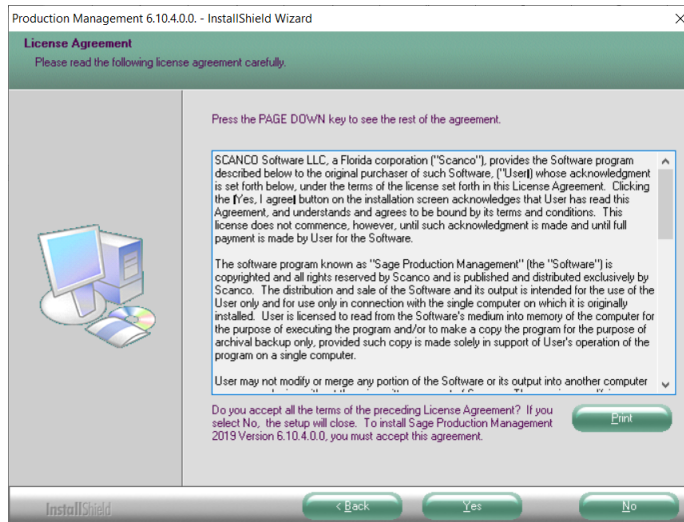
Production Management 6.10.4.0.0. - InstallShield Wizard

×

License Agreement

Please read the following license agreement carefully.

Press the PAGE DOWN key to see the rest of the agreement.

SCANCO Software LLC, a Florida corporation ("Scanco"), provides the Software program described below to the original purchaser of such Software, ("User") whose acknowledgment is set forth below, under the terms of the license set forth in this License Agreement. Clicking the "Yes, I agree" button on the installation screen acknowledges that User has read this Agreement, and understands and agrees to be bound by its terms and conditions. This license does not commence, however, until such acknowledgment is made and until full payment is made by User for the Software.

The software program known as "Sage Production Management" (the "Software") is copyrighted and all rights reserved by Scanco and is published and distributed exclusively by Scanco. The distribution and sale of the Software and its output is intended for the use of the User only and for use only in connection with the single computer on which it is originally installed. User is licensed to read from the Software's medium into memory of the computer for the purpose of executing the program and/or to make a copy the program for the purpose of archival backup only, provided such copy is made solely in support of User's operation of the program on a single computer.

User may not modify or merge any portion of the Software or its output into another computer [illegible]

Do you accept all the terms of the preceding License Agreement? If you select No, the setup will close. To install Sage Production Management 2019 Version 6.10.4.0.0, you must accept this agreement.

Print

InstallShield

< Back

Yes

No